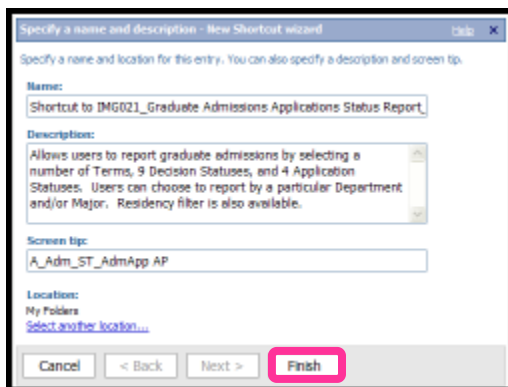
Specify a name and description - New Shortcut wizard

Help ✕

Specify a name and location for this entry. You can also specify a description and screen tip.

Name:

Shortcut to IMG021_Graduate Admissions Applications Status Report_

Description:

Allows users to report graduate admissions by selecting a number of Terms, 9 Decision Statuses, and 4 Application Statuses. Users can choose to report by a particular Department and/or Major. Residency filter is also available.

Screen tip:

A_Adm_ST_AdmApp AP

Location:

My Folders

Select another location...

Cancel

< Back

Next >

Finish